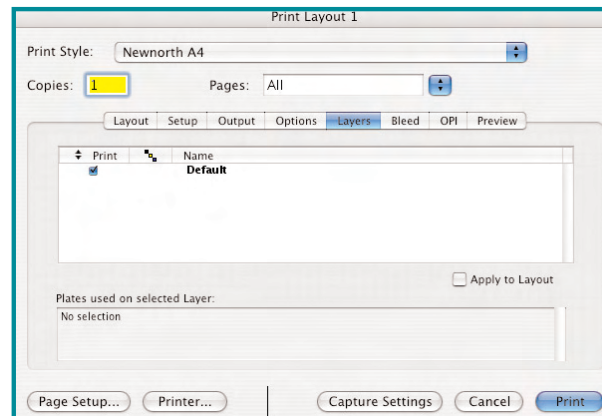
Print Layout 1

Print Style: Newnorth A4

Copies: 1

Pages: All

Layout Setup Output Options Layers Bleed OPI Preview

Print Name
Default

Apply to Layout

Plates used on selected Layer:

No selection

Page Setup... Printer... Capture Settings Cancel Print